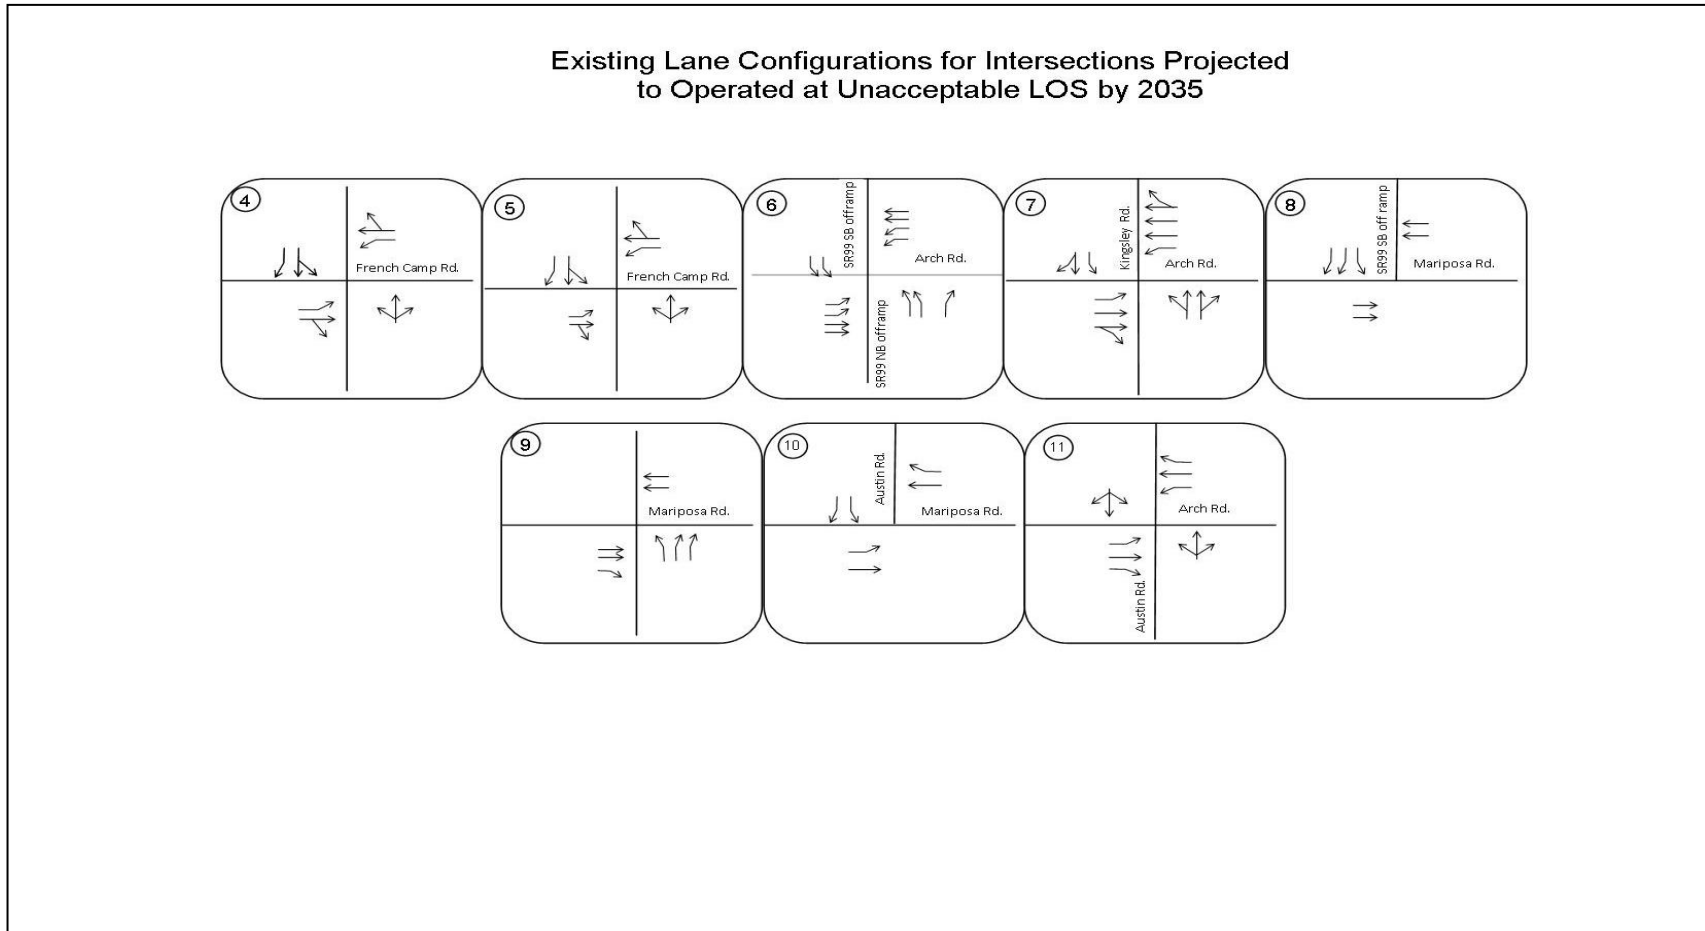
Existing Lane Configurations for Intersections Projected to Operated at Unacceptable LOS by 2035

4
French Camp Rd.

5
French Camp Rd.

6
SR99 SB offramp
Arch Rd.
SR99 NB offramp

7
Kingsley Rd.
Arch Rd.

8
SR99 SB off ramp
Mariposa Rd.

9
Mariposa Rd.

10
Austin Rd.
Mariposa Rd.

11
Arch Rd.
Austin Rd.